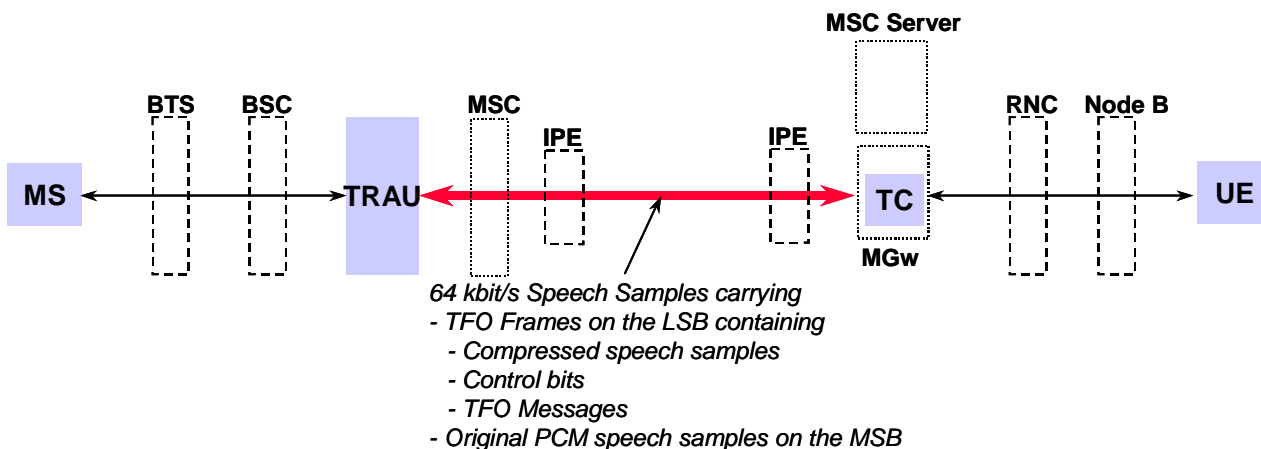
MSC Server

BTS

BSC

MSC

RNC

Node B

IPE

IPE

MS

TRAU

TC

UE

MGw

64 kbit/s Speech Samples carrying
- TFO Frames on the LSB containing
- Compressed speech samples
- Control bits
- TFO Messages
- Original PCM speech samples on the MSB